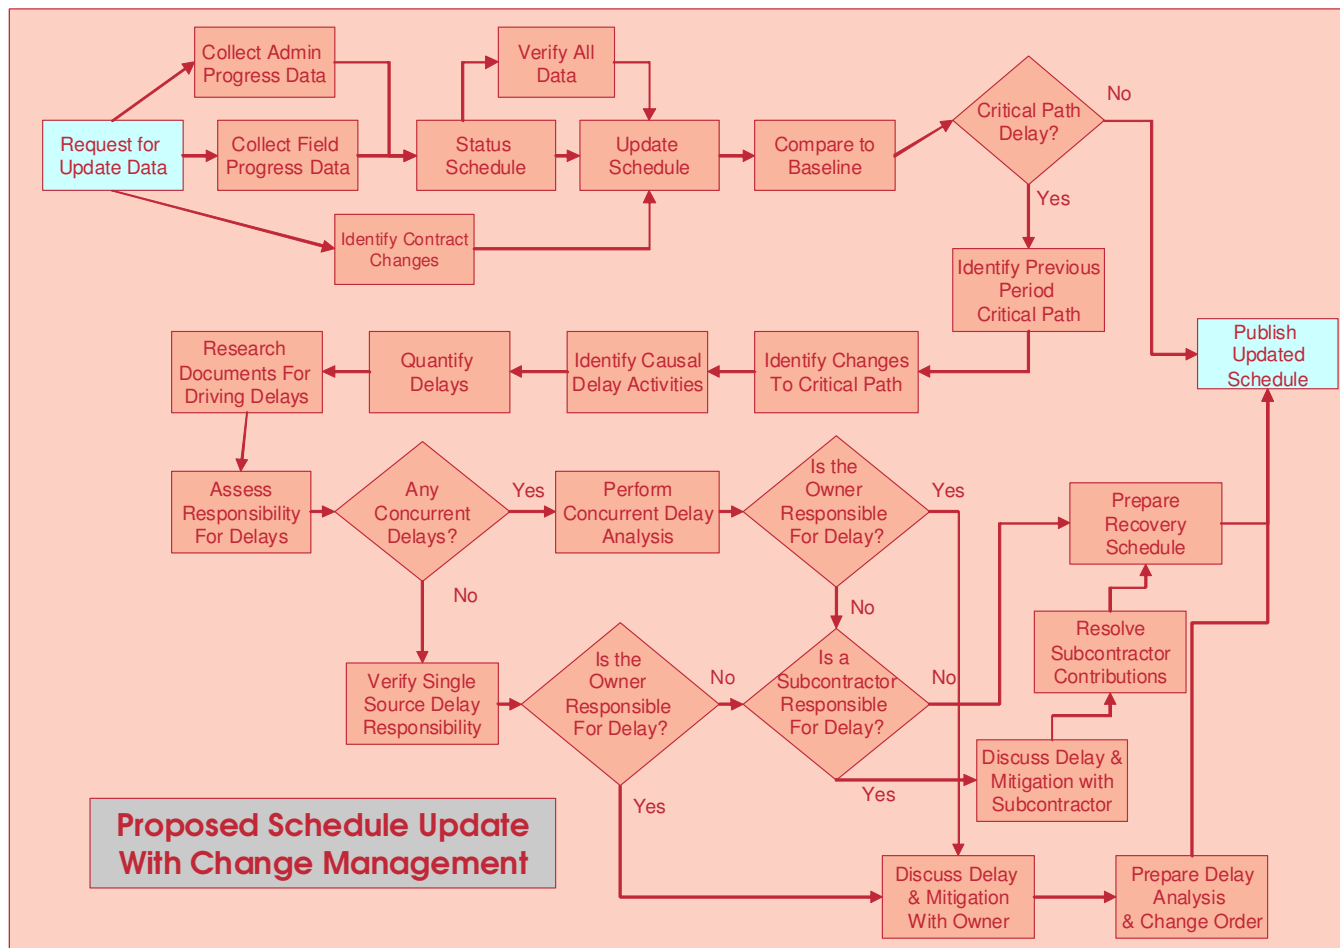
Collect Admin Progress Data

Verify All Data

Request for Update Data

Collect Field Progress Data

Status Schedule

Update Schedule

Compare to Baseline

Critical Path Delay?

No

Yes

Identify Contract Changes

Identify Previous Period Critical Path

Publish Updated Schedule

Research Documents For Driving Delays

Quantify Delays

Identify Causal Delay Activities

Identify Changes To Critical Path

Assess Responsibility For Delays

Any Concurrent Delays?

Yes

Perform Concurrent Delay Analysis

Is the Owner Responsible For Delay?

Yes

Prepare Recovery Schedule

No

No

Verify Single Source Delay Responsibility

Is the Owner Responsible For Delay?

No

Is a Subcontractor Responsible For Delay?

No

Resolve Subcontractor Contributions

Discuss Delay & Mitigation with Subcontractor

Yes

Yes

Proposed Schedule Update With Change Management

Discuss Delay & Mitigation With Owner

Prepare Delay Analysis & Change Order